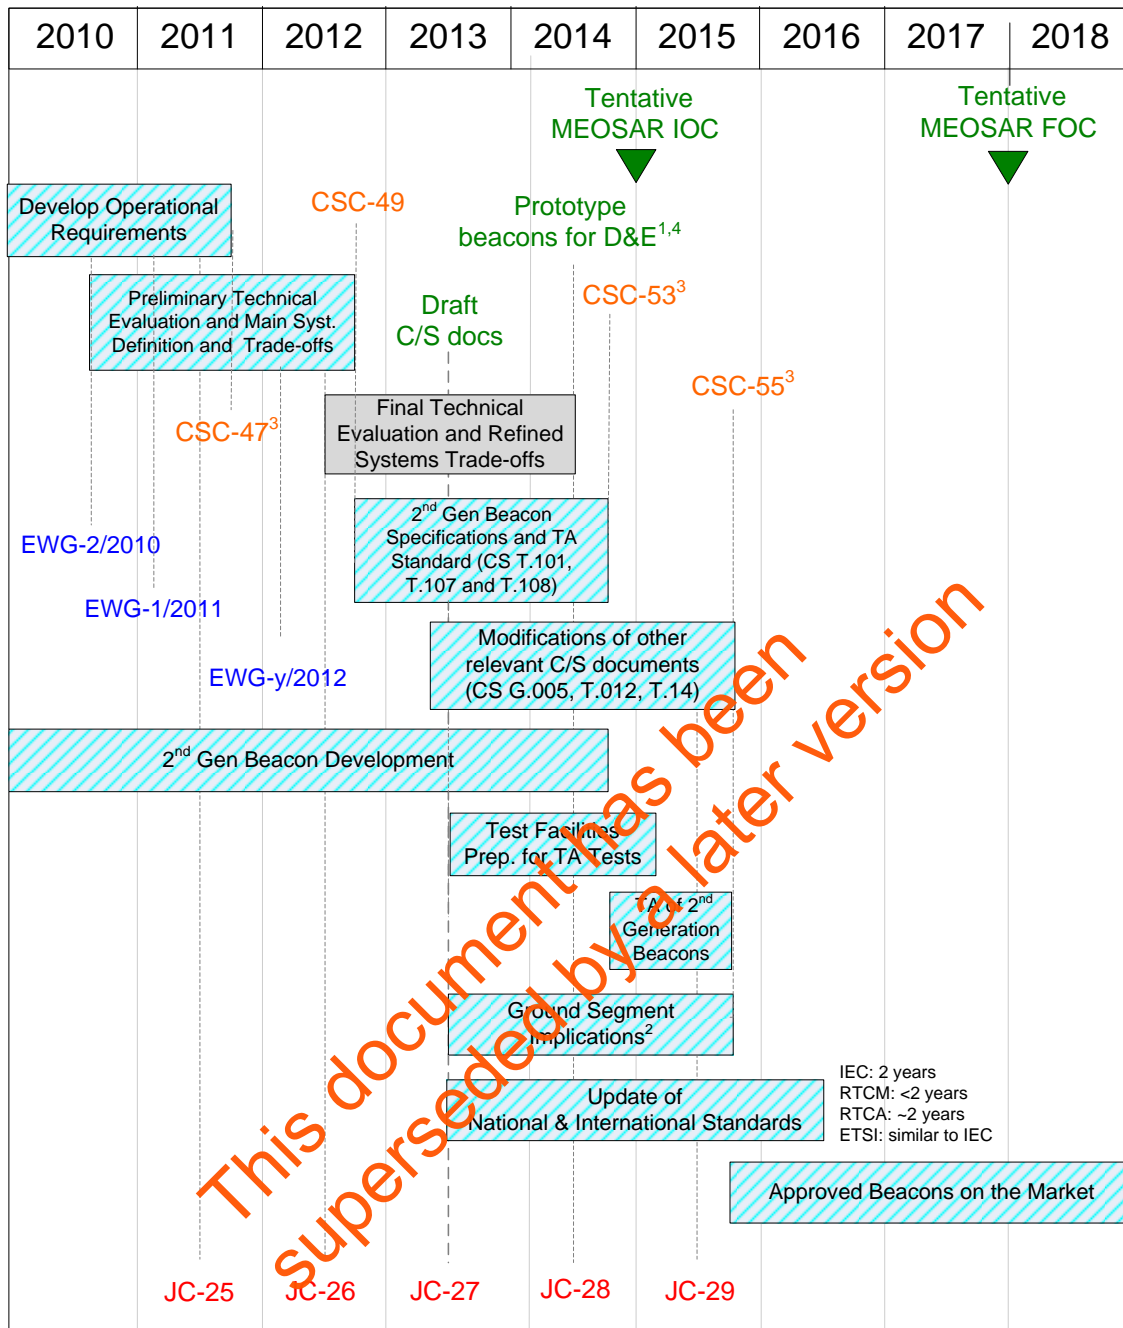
| 2010 | 2011 | 2012 | 2013 | 2014 | 2015 | 2016 | 2017 | 2018 |
|---|---|---|---|---|---|---|---|---|

Tentative MEOSAR IOC

Tentative MEOSAR FOC

Develop Operational Requirements

CSC-49

Prototype beacons for D&E$^{1,4}$

Preliminary Technical Evaluation and Main Syst. Definition and Trade-offs

Draft C/S docs

CSC-53$^{3}$

CSC-55$^{3}$

CSC-47$^{3}$

Final Technical Evaluation and Refined Systems Trade-offs

2$^{nd}$ Gen Beacon Specifications and TA Standard (CS T.101, T.107 and T.108)

EWG-2/2010

EWG-1/2011

Modifications of other relevant C/S documents (CS G.005, T.012, T.14)

EWG-y/2012

2$^{nd}$ Gen Beacon Development

Test Facilities Prep. for TA Tests

TA of 2$^{nd}$ Generation Beacons

Ground Segment Implications$^{2}$

Update of National & International Standards

IEC: 2 years
RTCM: <2 years
RTCA: ~2 years
ETSI: similar to IEC

Approved Beacons on the Market

JC-25 JC-26 JC-27 JC-28 JC-29

This document has been superseded by a later version